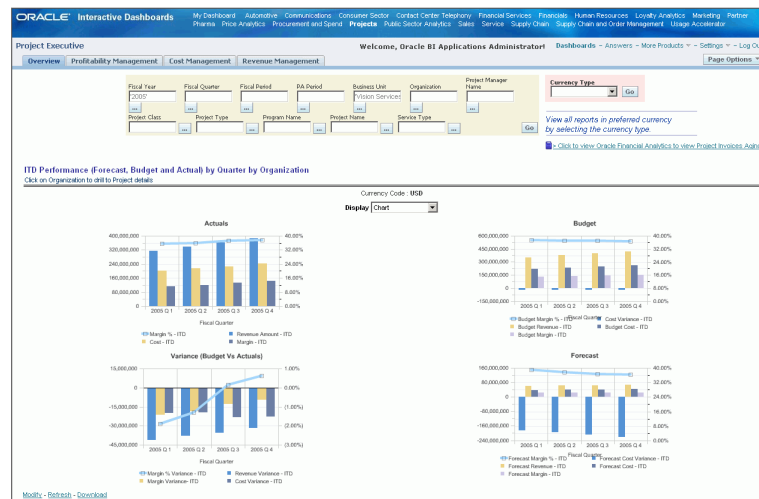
ORACLE Interactive Dashboards

My Dashboard Automotive Communications Consumer Sector Contact Center Telephony Financial Services Financials Human Resources Loyalty Analytics Marketing Partner Pharma Price Analytics Procurement and Spend Projects Public Sector Analytics Sales Service Supply Chain Supply Chain and Order Management Usage Accelerator

Project Executive

Welcome, Oracle BI Applications Administrator! Dashboards – Answers – More Products – Settings – Log Ou

Overview Profitability Management Cost Management Revenue Management

Page Options

Fiscal Year 2007 Fiscal Quarter Fiscal Period PA Period Business Unit Vision Services Organization Project Manager Name

Project Class Project Type Program Name Project Name Service Type Go

Currency Type Go

View all reports in preferred currency by selecting the currency type.

- Click to view Oracle Financial Analytics to view Project Invoices Agin

ITD Performance (Forecast, Budget and Actual) by Quarter by Organization
Click on Organization to drill to Project details

Currency Code : USD

Display Chart

Actuals

400,000,000
320,000,000
240,000,000
160,000,000
80,000,000
0

40.00%
32.00%
24.00%
16.00%
8.00%
0.00%

2005 Q 1 2005 Q 2 2005 Q 3 2005 Q 4

Fiscal Quarter

Margin % - ITD Revenue Amount - ITD
Cost - ITD Margin - ITD

Budget

600,000,000
400,000,000
250,000,000
100,000,000
0
-100,000,000

40.00%
32.00%
24.00%
16.00%
8.00%
0.00%

2005 Q 1 2005 Q 2 2005 Q 3 2005 Q 4

Fiscal Quarter

Budget Margin % - ITD Cost Variance - ITD
Budget Revenue - ITD Budget Cost - ITD
Budget Margin - ITD

Variance (Budget Vs Actuals)

15,000,000
0
-15,000,000
-30,000,000
-45,000,000

1.00%
0.00%
(1.00%)
(2.00%)
(3.00%)

2005 Q 1 2005 Q 2 2005 Q 3 2005 Q 4

Fiscal Quarter

Margin % Variance - ITD Revenue Variance - ITD
Margin Variance- ITD Cost Variance - ITD

Forecast

160,000,000
80,000,000
0
-80,000,000
-160,000,000
-240,000,000

40.00%
32.00%
24.00%
16.00%
8.00%
0.00%

2005 Q 1 2005 Q 2 2005 Q 3 2005 Q 4

Fiscal Quarter

Forecast Margin % - ITD Forecast Cost Variance - ITD
Forecast Revenue - ITD Forecast Cost - ITD
Forecast Margin - ITD

Modify - Refresh - Download